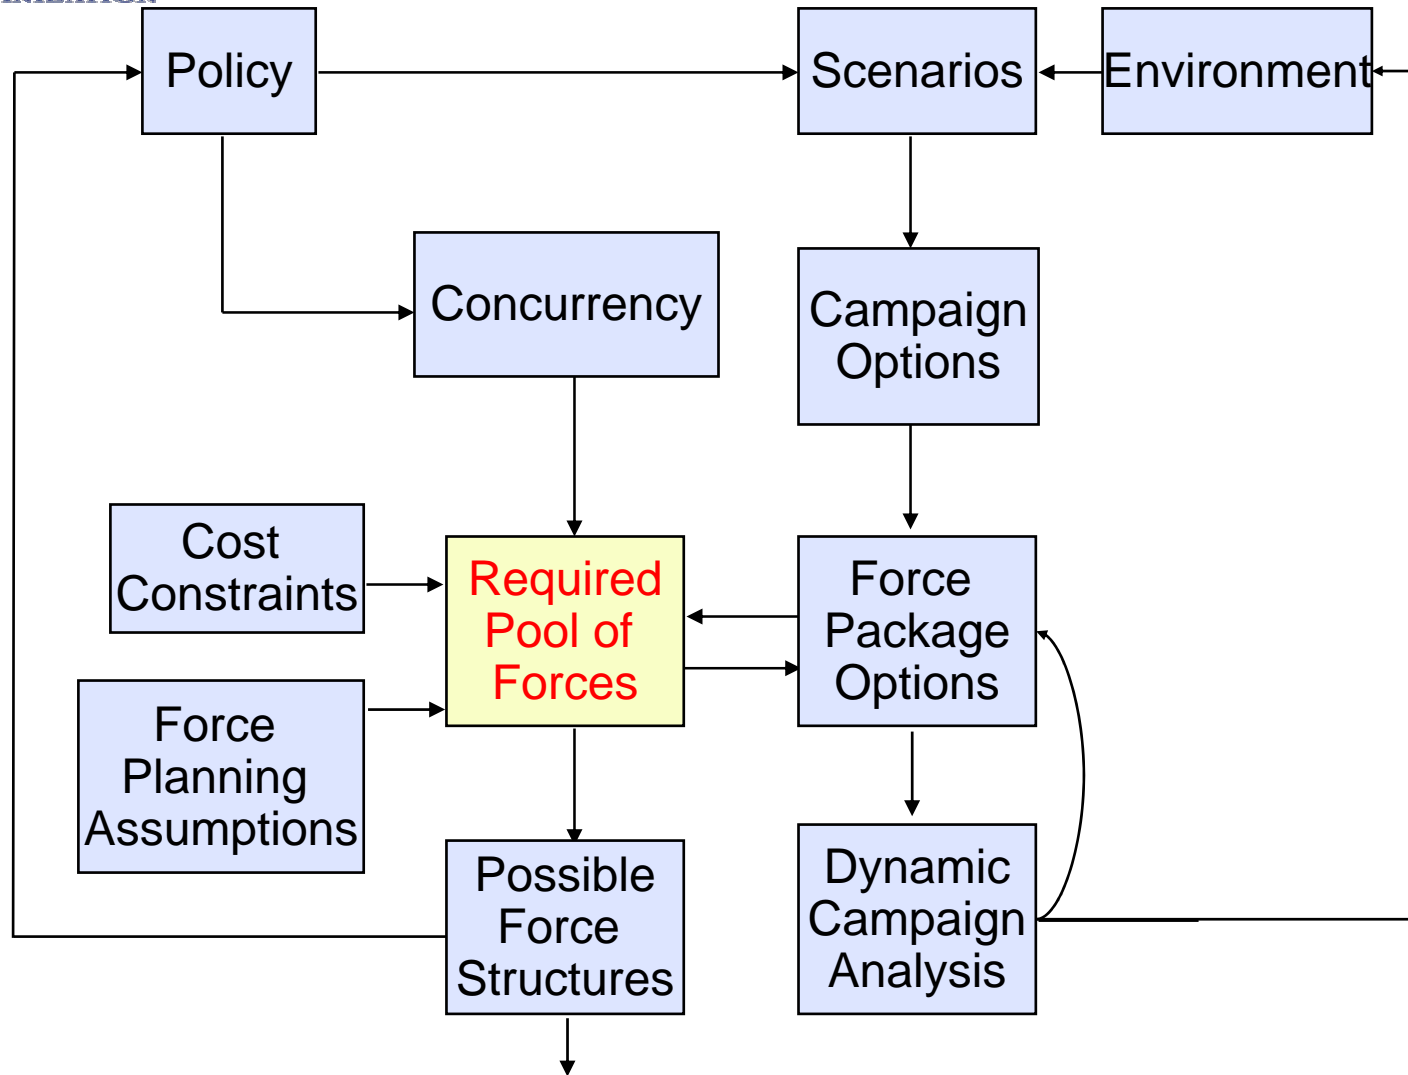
Policy

Scenarios

Environment

Concurrency

Campaign Options

Cost Constraints

Required Pool of Forces

Force Package Options

Force Planning Assumptions

Possible Force Structures

Dynamic Campaign Analysis